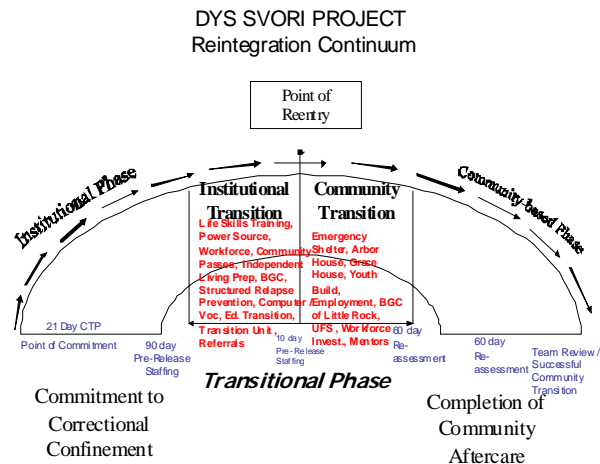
DYS SVORI PROJECT
Reintegration Continuum

Point of Reentry

Institutional Phase

Institutional Transition

Life Skills Training, Power Source, Workforce, Community Passes, Independent Living Prep, BGC, Structured Relapse Prevention, Computer / Voc, Ed. Transition, Transition Unit, Referrals

Community Transition

Emergency Shelter, Arbor House, Grace House, Youth Build, Employment, BGC of Little Rock, UFS, Workforce Invest., Mentors

Community-based Phase

21 Day CTP

Point of Commitment

90 day Pre-Release Staffing

10 day Pre-Release Staffing

60 day Re-assessment

60 day Re-assessment

Team Review / Successful Community Transition

Transitional Phase

Commitment to Correctional Confinement

Completion of Community Aftercare